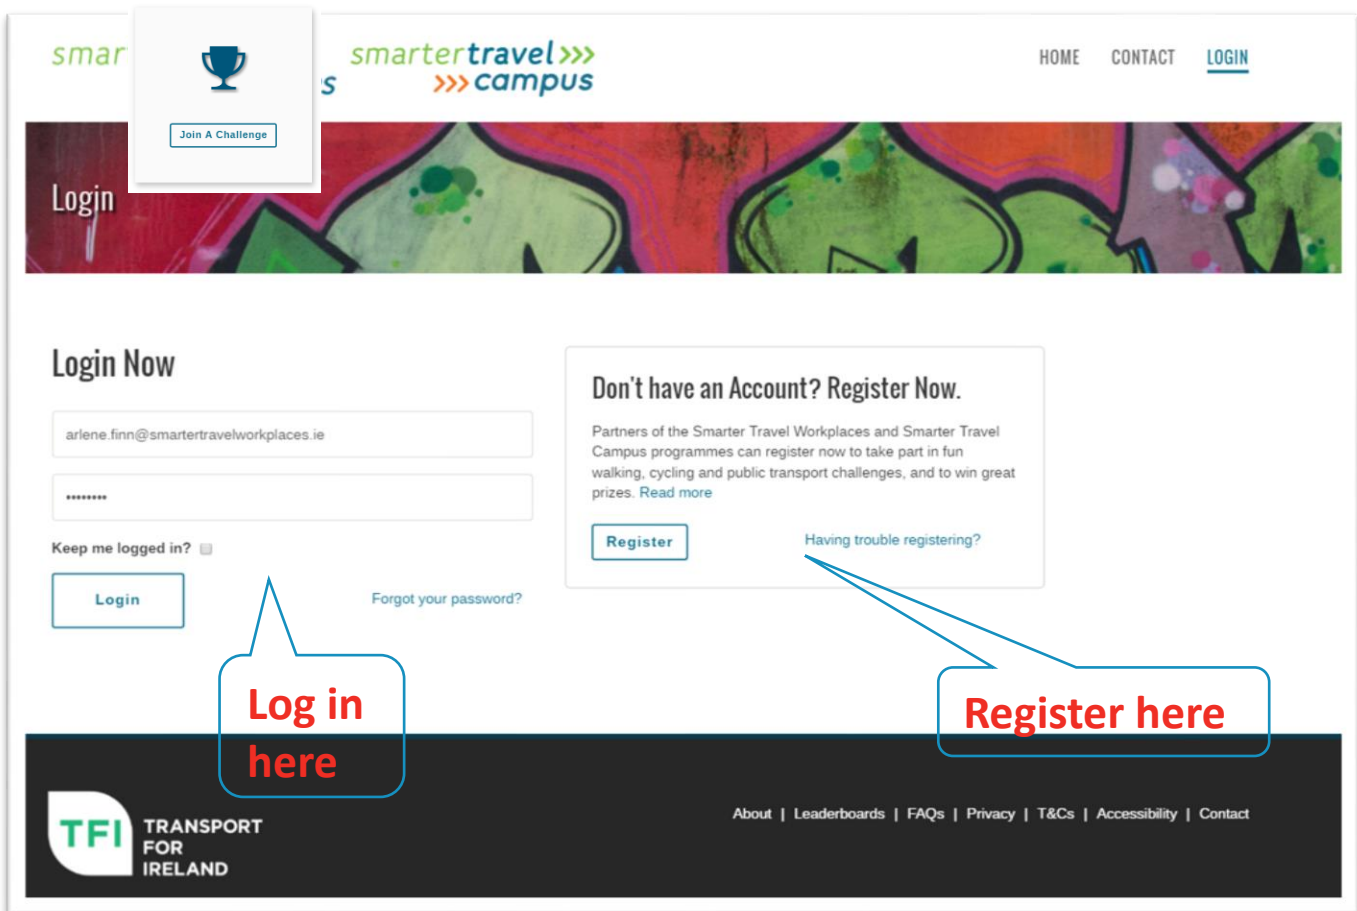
smar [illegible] s

Join A Challenge

smartertravel>>> >>>campus

HOME CONTACT LOGIN

Login

Login Now

arlene.finn@smartertravelworkplaces.ie

••••••••

Keep me logged in?

Login

Forgot your password?

Don't have an Account? Register Now.

Partners of the Smarter Travel Workplaces and Smarter Travel Campus programmes can register now to take part in fun walking, cycling and public transport challenges, and to win great prizes. Read more

Register

Having trouble registering?

Log in here

Register here

TFI TRANSPORT FOR IRELAND

About | Leaderboards | FAQs | Privacy | T&Cs | Accessibility | Contact